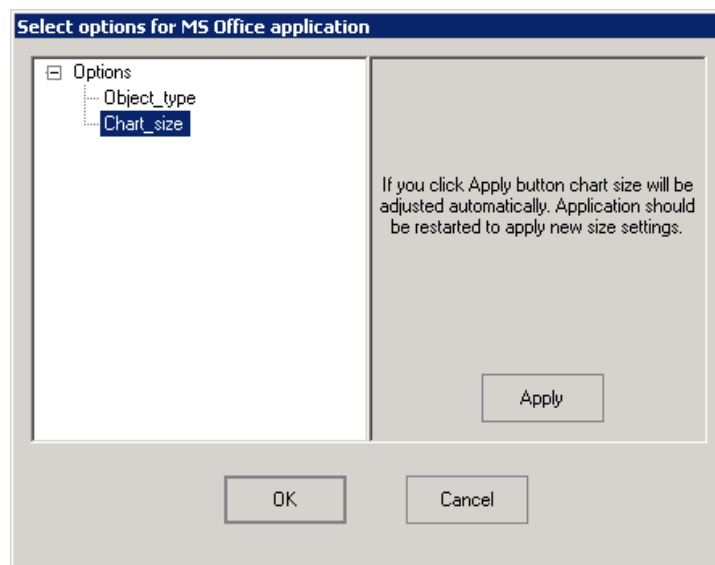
Select options for MS Office application

Options
Object_type
Chart_size

If you click Apply button chart size will be adjusted automatically. Application should be restarted to apply new size settings.

Apply

OK

Cancel